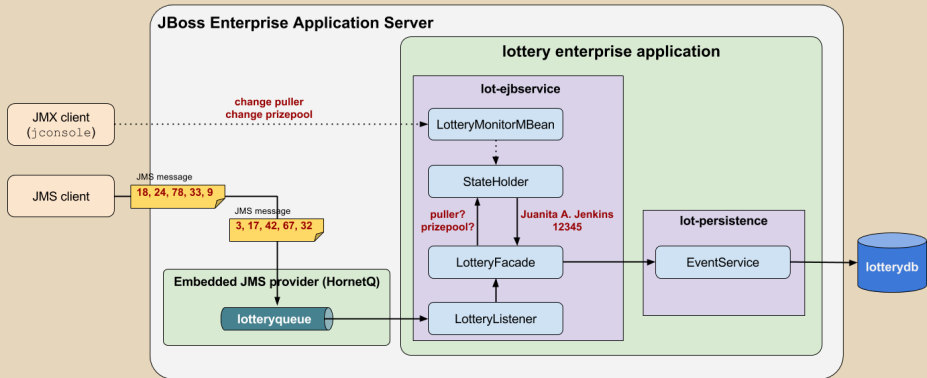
JBoss Enterprise Application Server

lottery enterprise application

lot-ejbservice

JMX client
(jconsole)

change puller
change prizepool

LotteryMonitorMBean

StateHolder

JMS client

JMS message
18, 24, 78, 33, 9

JMS message
3, 17, 42, 67, 32

puller?
prizepool?

Juanita A. Jenkins
12345

lot-persistence

LotteryFacade

EventService

lotterydb

Embedded JMS provider (HornetQ)

lotteryqueue

LotteryListener